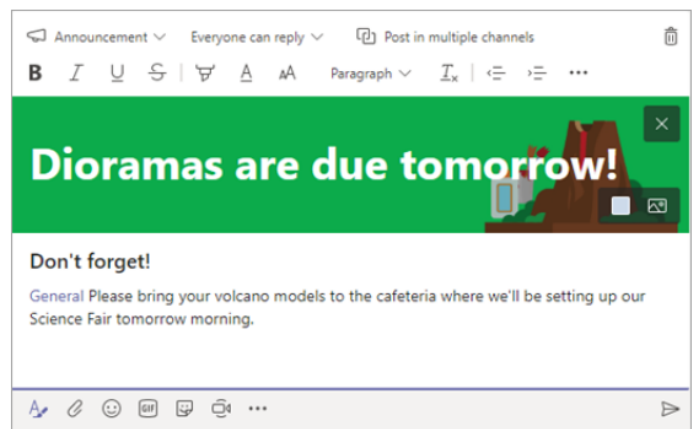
Announcement ∨ Everyone can reply ∨ Post in multiple channels

B I U S A AA Paragraph ∨ ⋯

Dioramas are due tomorrow!

Don't forget!

General Please bring your volcano models to the cafeteria where we'll be setting up our Science Fair tomorrow morning.

GIF ⋯